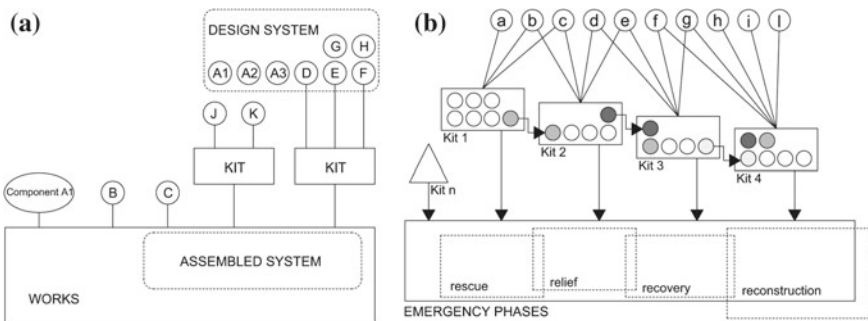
(a)

DESIGN SYSTEM

G H

A1 A2 A3 D E F

J K

KIT KIT

Component A1 B C

ASSEMBLED SYSTEM

WORKS

(b)

a b c d e f g h i l

Kit 1 Kit 2 Kit 3 Kit 4

Kit n

rescue relief recovery reconstruction

EMERGENCY PHASES